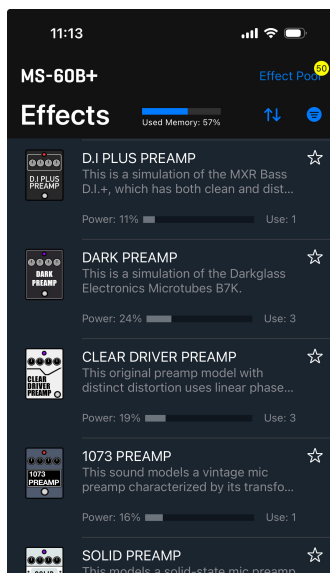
11:13

MS-60B+

Effect Pool 50

Effects

Used Memory: 57%

D.I PLUS PREAMP
This is a simulation of the MXR Bass D.I.+, which has both clean and dist...
Power: 11% Use: 1

D.I PLUS PREAMP

DARK PREAMP
This is a simulation of the Darkglass Electronics Microtubes B7K.
Power: 24% Use: 3

DARK PREAMP

CLEAR DRIVER PREAMP
This original preamp model with distinct distortion uses linear phase...
Power: 19% Use: 3

CLEAR DRIVER PREAMP

1073 PREAMP
This sound models a vintage mic preamp characterized by its transfo...
Power: 16% Use: 1

1073 PREAMP

SOLID PREAMP
This models a solid-state mic preamp...